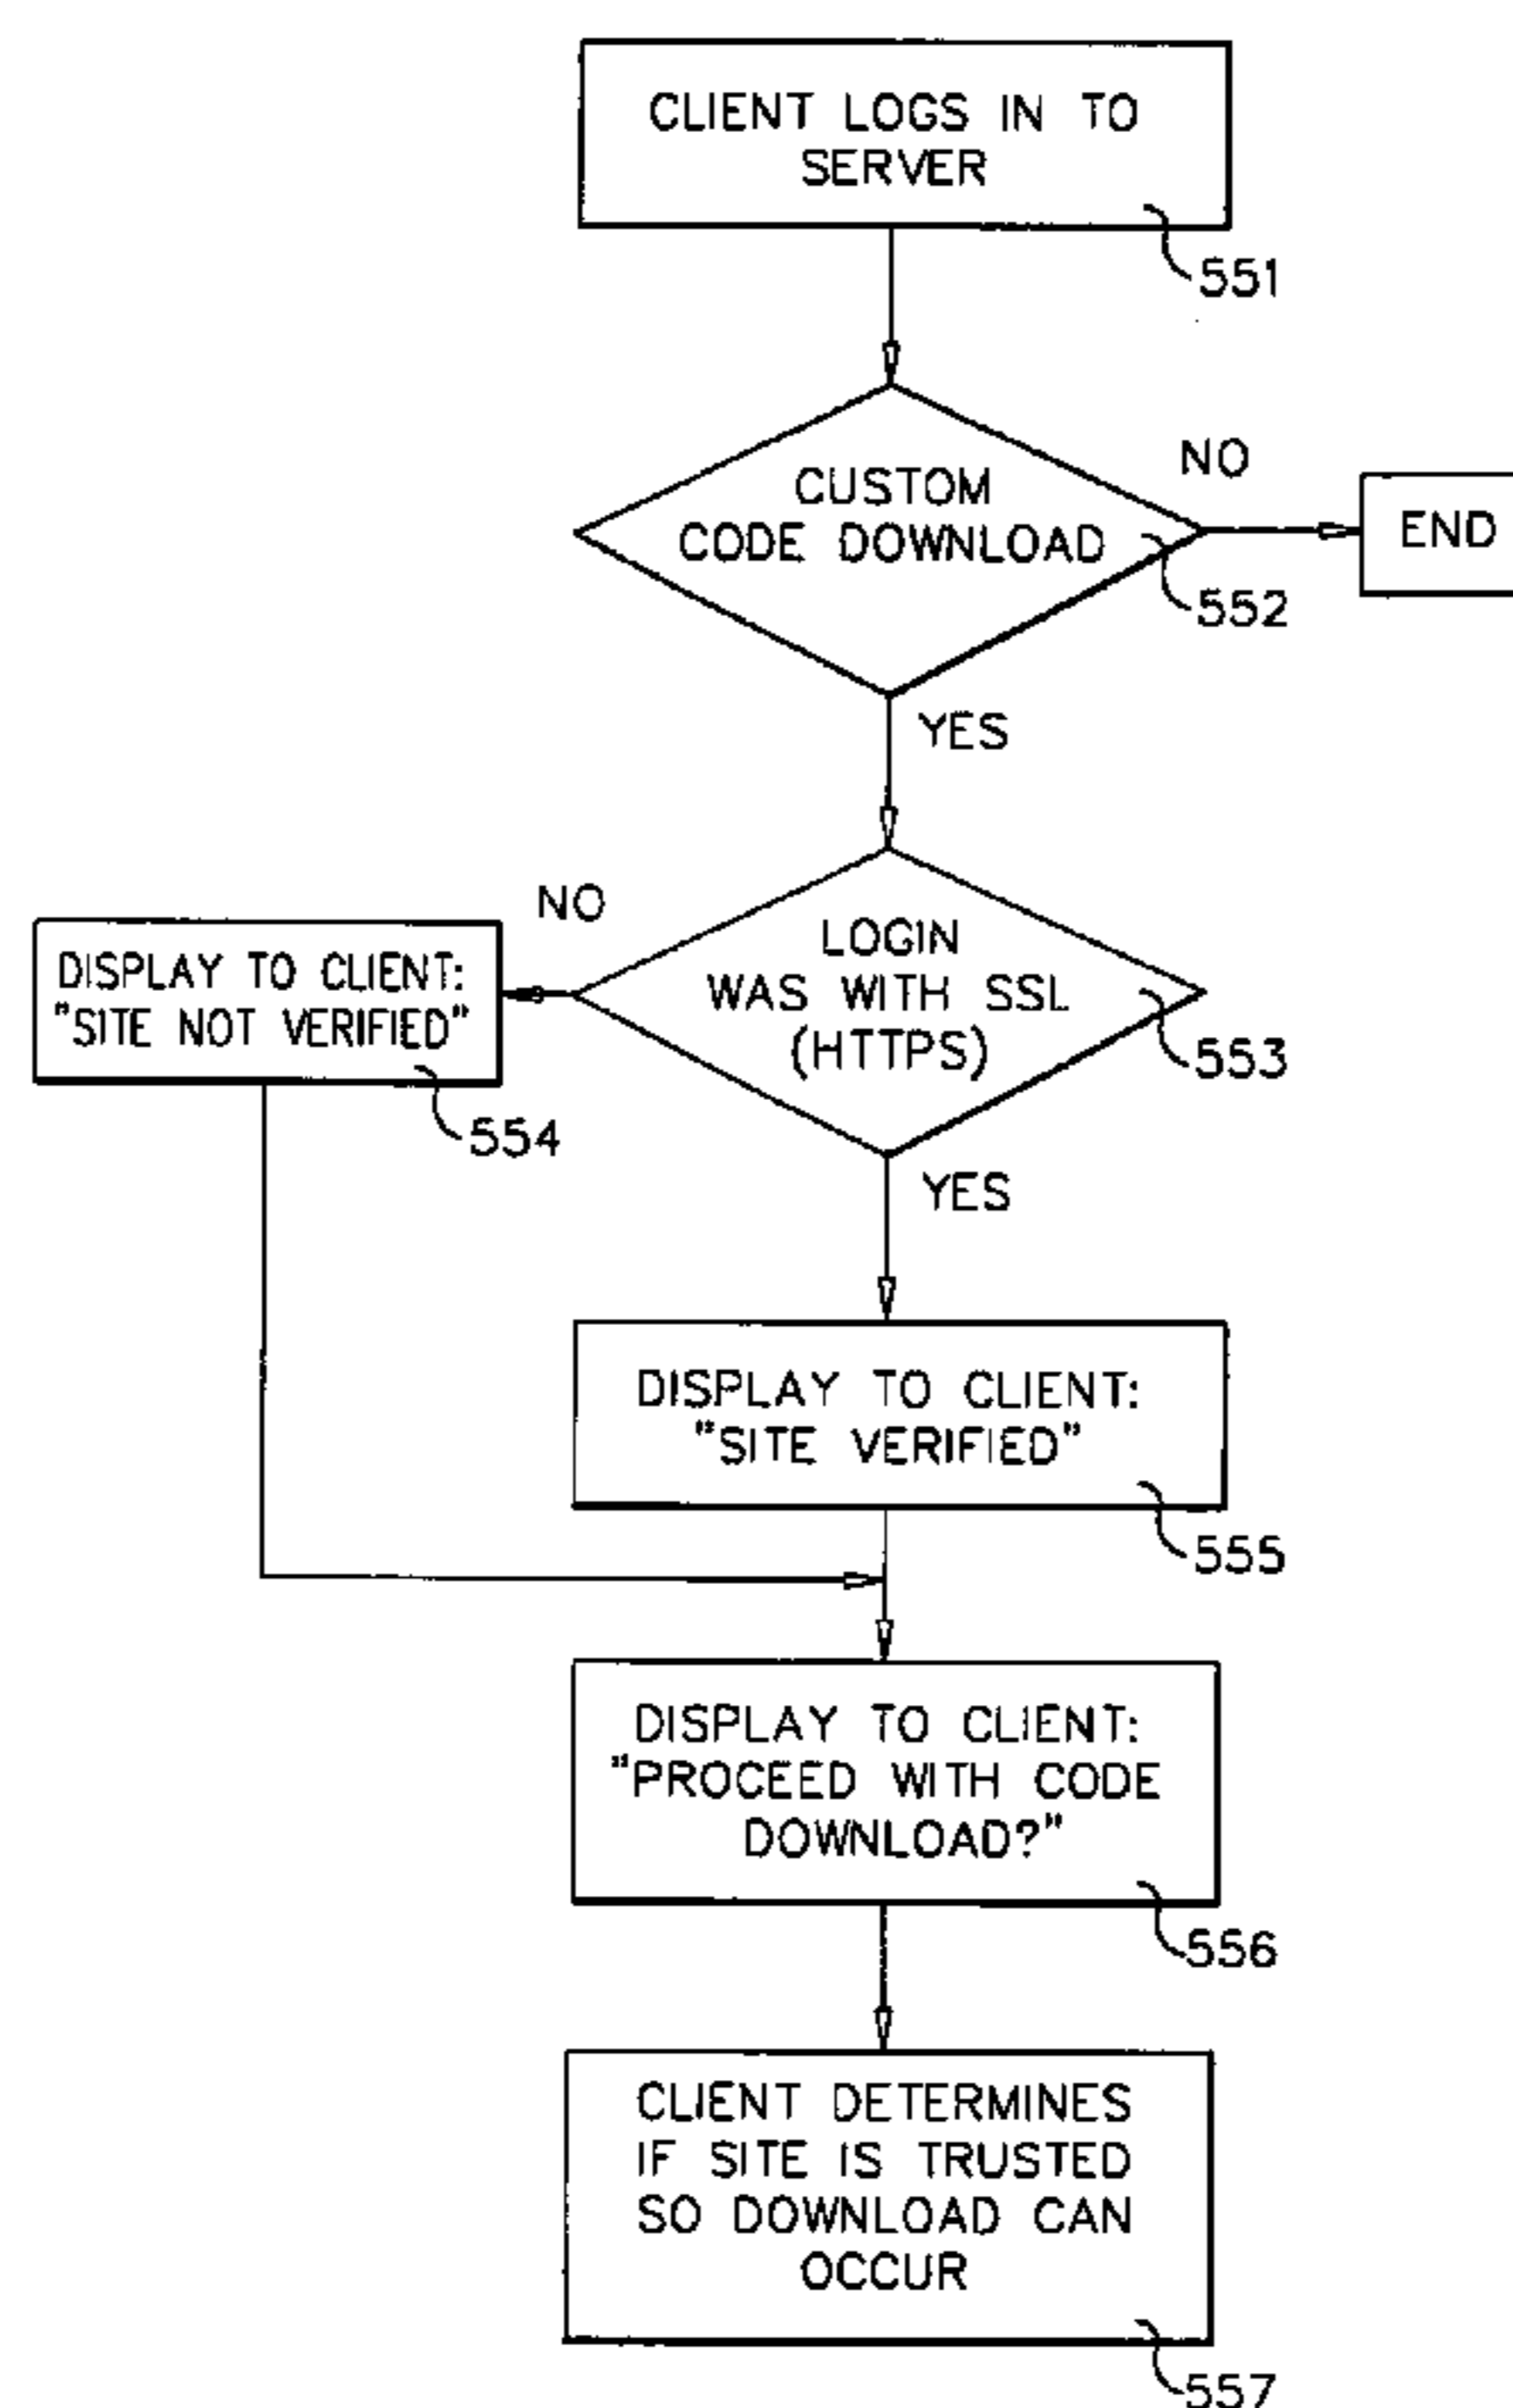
CLIENT LOGS IN TO SERVER

551

CUSTOM CODE DOWNLOAD

NO

END

552

YES

NO

LOGIN WAS WITH SSL (HTTPS)

DISPLAY TO CLIENT: "SITE NOT VERIFIED"

553

554

YES

DISPLAY TO CLIENT: "SITE VERIFIED"

555

DISPLAY TO CLIENT: "PROCEED WITH CODE DOWNLOAD?"

556

CLIENT DETERMINES IF SITE IS TRUSTED SO DOWNLOAD CAN OCCUR

557